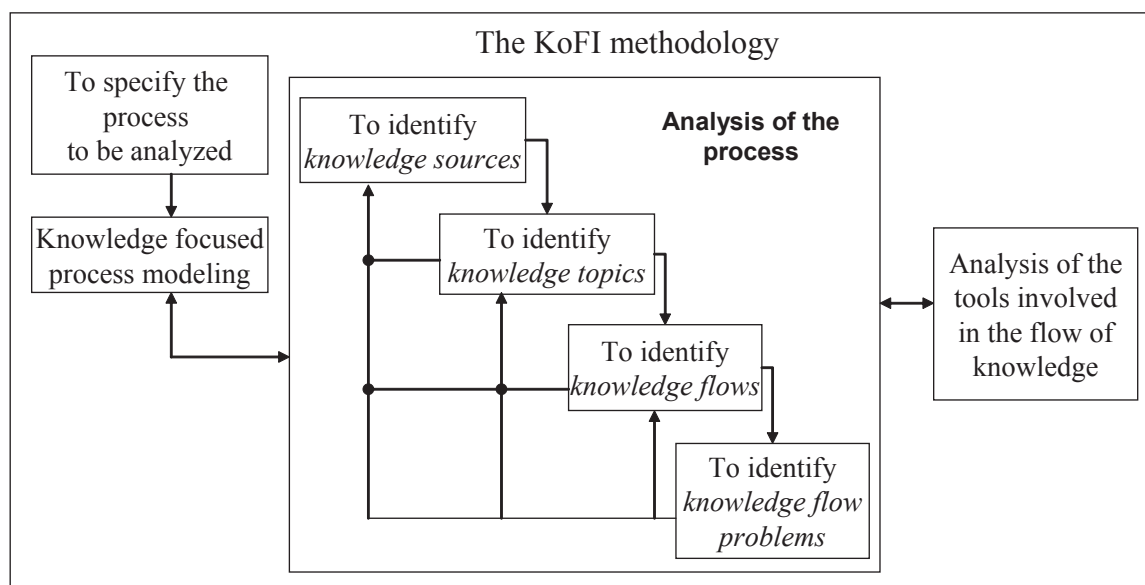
The KoFI methodology

To specify the process to be analyzed

Knowledge focused process modeling

Analysis of the process

To identify *knowledge sources*

To identify *knowledge topics*

To identify *knowledge flows*

To identify *knowledge flow problems*

Analysis of the tools involved in the flow of knowledge